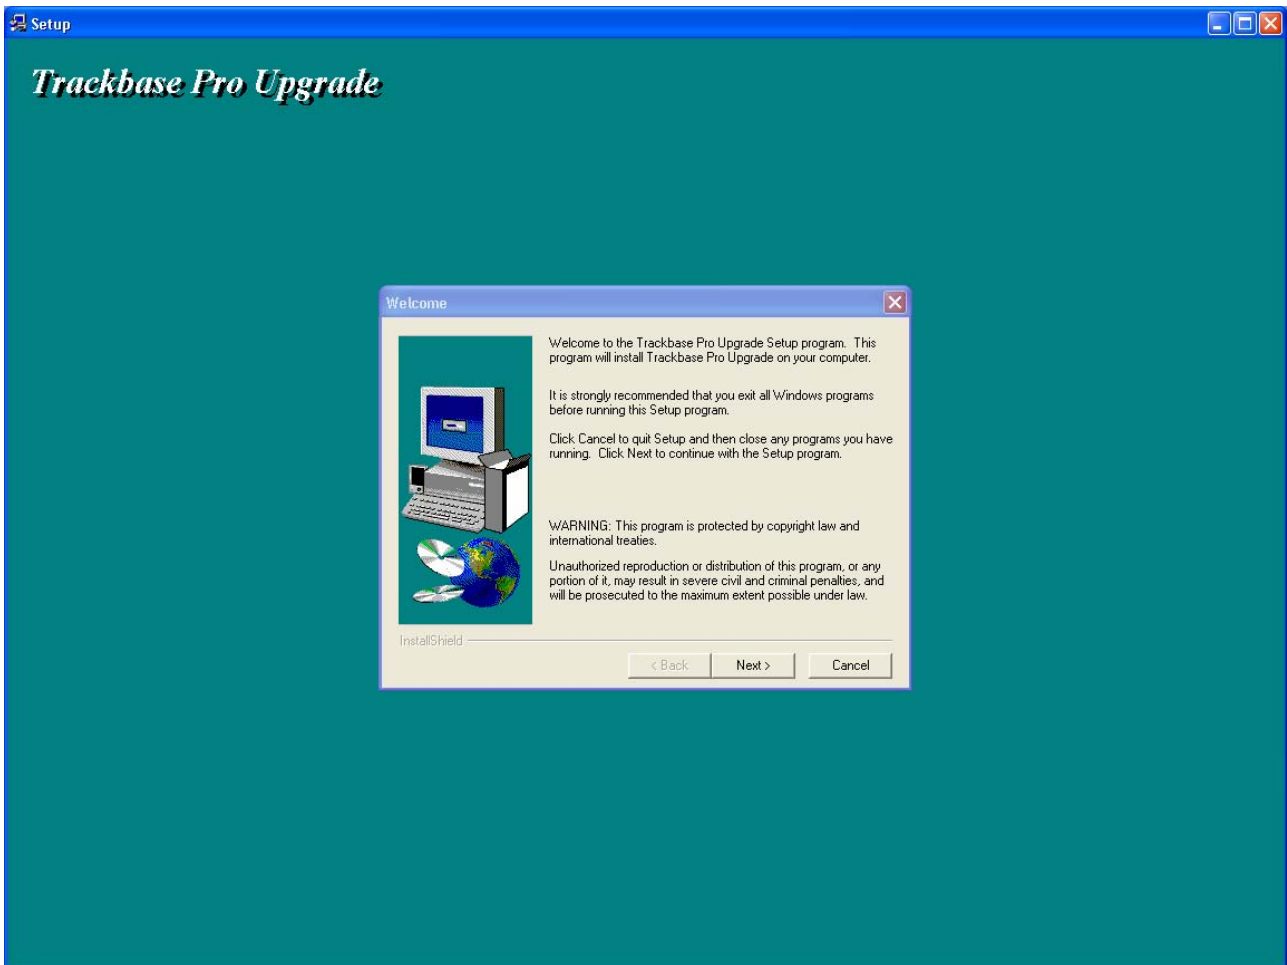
Setup

Trackbase Pro Upgrade

Welcome

Welcome to the Trackbase Pro Upgrade Setup program. This program will install Trackbase Pro Upgrade on your computer.

It is strongly recommended that you exit all Windows programs before running this Setup program.

Click Cancel to quit Setup and then close any programs you have running. Click Next to continue with the Setup program.

WARNING: This program is protected by copyright law and international treaties.

Unauthorized reproduction or distribution of this program, or any portion of it, may result in severe civil and criminal penalties, and will be prosecuted to the maximum extent possible under law.

InstallShield

< Back

Next >

Cancel